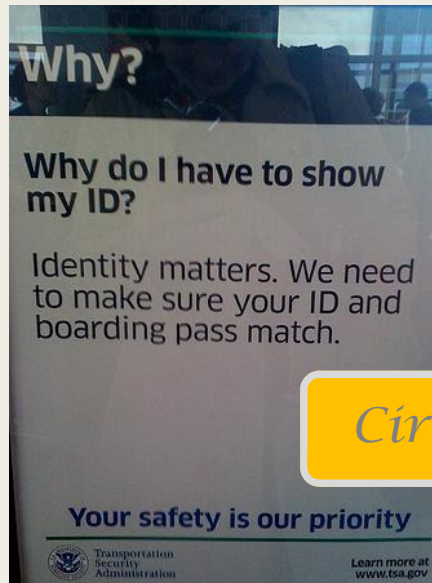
Why?

Why do I have to show my ID?

Identity matters. We need to make sure your ID and boarding pass match.

Cir

Your safety is our priority

Transportation Security Administration

Learn more at www.tsa.gov